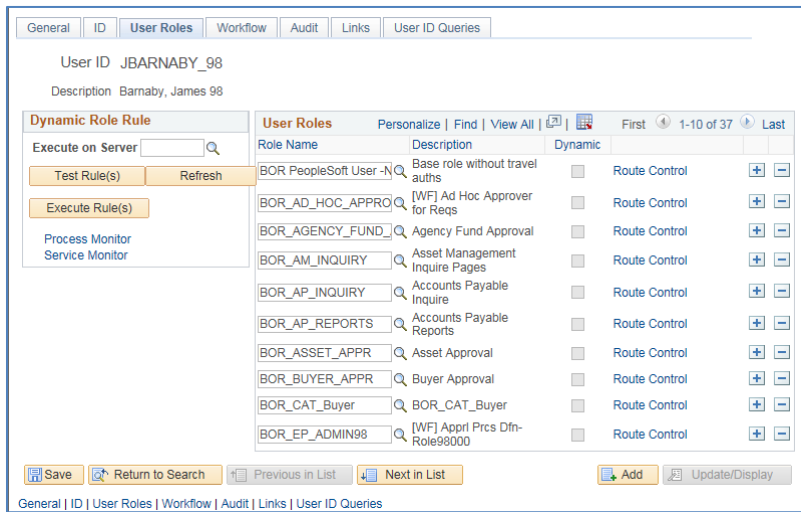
General | ID | User Roles | Workflow | Audit | Links | User ID Queries

User ID JBARNABY_98

Description Barnaby, James 98

Dynamic Role Rule

Execute on Server

Test Rule(s) Refresh

Execute Rule(s)

Process Monitor
Service Monitor

User Roles Personalize | Find | View All | First 1-10 of 37 Last

| Role Name | Description | Dynamic | | |
|---|---|---|---|---|
| BOR PeopleSoft User -N | Base role without travel auths | | Route Control | + − |
| BOR_AD_HOC_APPRO | [WF] Ad Hoc Approver for Reqs | | Route Control | + − |
| BOR_AGENCY_FUND_ | Agency Fund Approval | | Route Control | + − |
| BOR_AM_INQUIRY | Asset Management Inquire Pages | | Route Control | + − |
| BOR_AP_INQUIRY | Accounts Payable Inquire | | Route Control | + − |
| BOR_AP_REPORTS | Accounts Payable Reports | | Route Control | + − |
| BOR_ASSET_APPR | Asset Approval | | Route Control | + − |
| BOR_BUYER_APPR | Buyer Approval | | Route Control | + − |
| BOR_CAT_Buyer | BOR_CAT_Buyer | | Route Control | + − |
| BOR_EP_ADMIN98 | [WF] Apprl Prcs Dfn-Role98000 | | Route Control | + − |

Save | Return to Search | Previous in List | Next in List | Add | Update/Display

General | ID | User Roles | Workflow | Audit | Links | User ID Queries